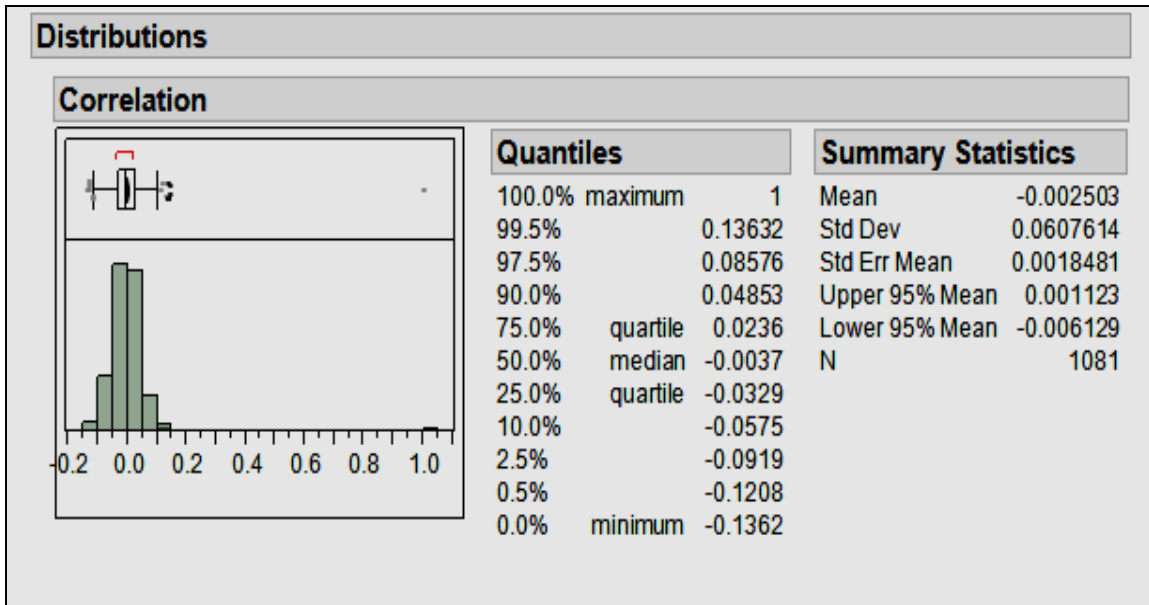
Distributions

Correlation

-0.2 0.0 0.2 0.4 0.6 0.8 1.0

Quantiles

| | | |
|---|---|---|
| 100.0% | maximum | 1 |
| 99.5% | | 0.13632 |
| 97.5% | | 0.08576 |
| 90.0% | | 0.04853 |
| 75.0% | quartile | 0.0236 |
| 50.0% | median | -0.0037 |
| 25.0% | quartile | -0.0329 |
| 10.0% | | -0.0575 |
| 2.5% | | -0.0919 |
| 0.5% | | -0.1208 |
| 0.0% | minimum | -0.1362 |

Summary Statistics

| | |
|---|---|
| Mean | -0.002503 |
| Std Dev | 0.0607614 |
| Std Err Mean | 0.0018481 |
| Upper 95% Mean | 0.001123 |
| Lower 95% Mean | -0.006129 |
| N | 1081 |